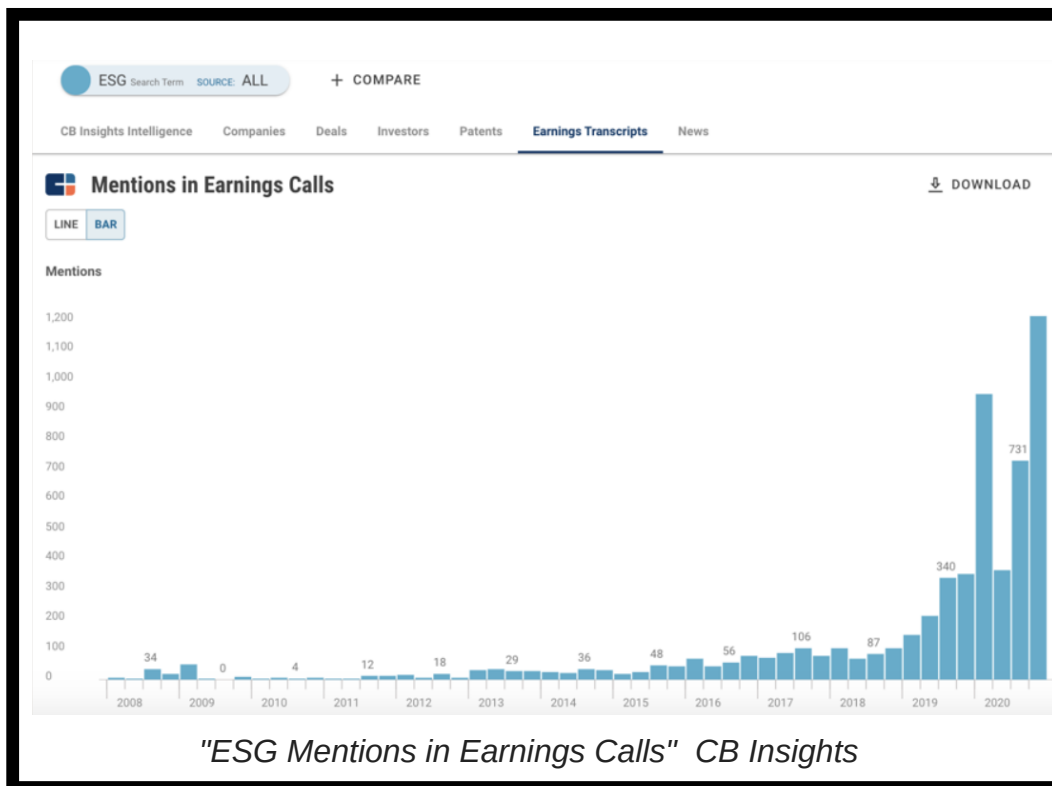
ESG Search Term SOURCE: ALL

+ COMPARE

CB Insights Intelligence Companies Deals Investors Patents Earnings Transcripts News

Mentions in Earnings Calls

DOWNLOAD

LINE BAR

Mentions

1,200
1,100
1,000
900
800
700
600
500
400
300
200
100
0

34 0 4 12 18 29 36 48 56 106 87 340 731

2008 2009 2010 2011 2012 2013 2014 2015 2016 2017 2018 2019 2020

"ESG Mentions in Earnings Calls" CB Insights